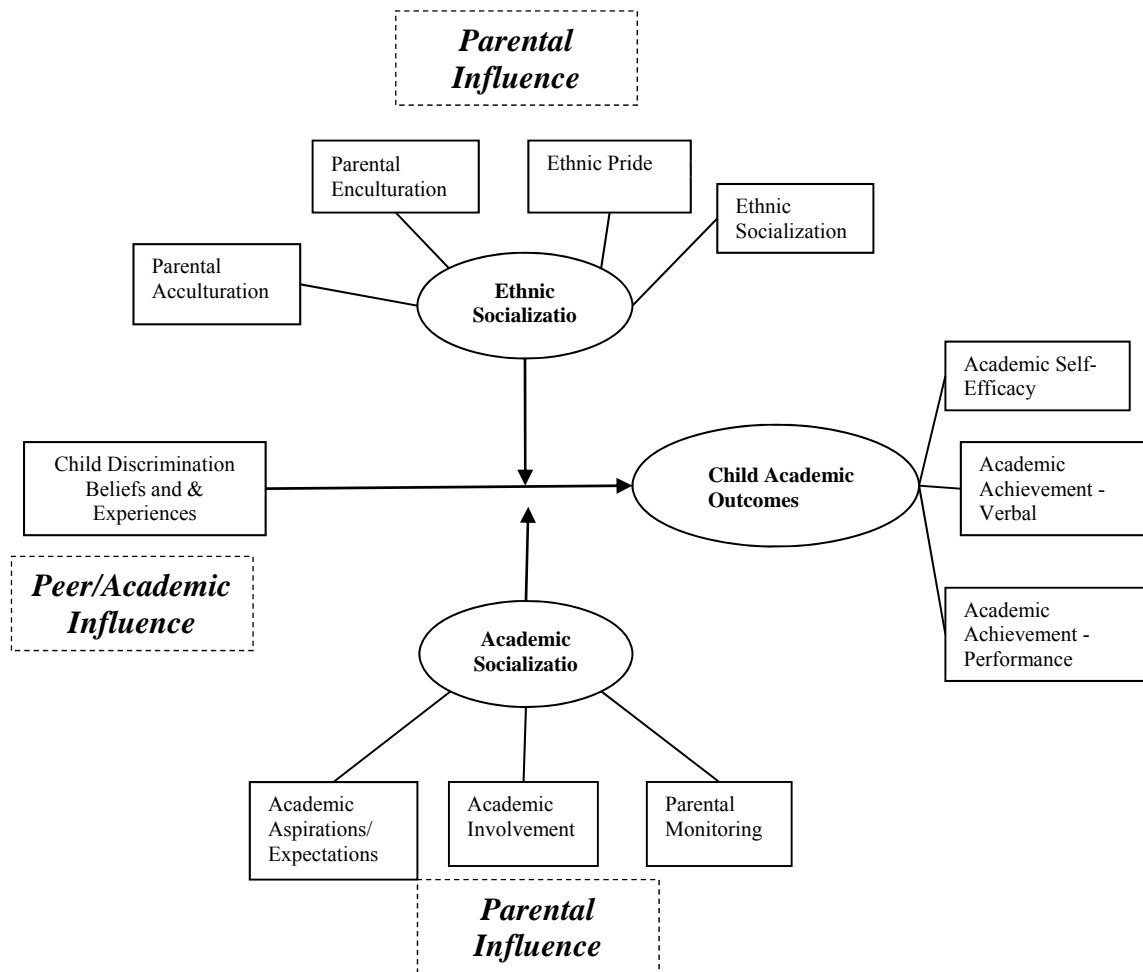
Parental Influence

Parental Enculturation

Ethnic Pride

Ethnic Socialization

Parental Acculturation

Ethnic Socializatio

Academic Self-Efficacy

Child Discrimination Beliefs and & Experiences

Child Academic Outcomes

Academic Achievement - Verbal

Peer/Academic Influence

Academic Socializatio

Academic Achievement - Performance

Academic Aspirations/ Expectations

Academic Involvement

Parental Monitoring

Parental Influence